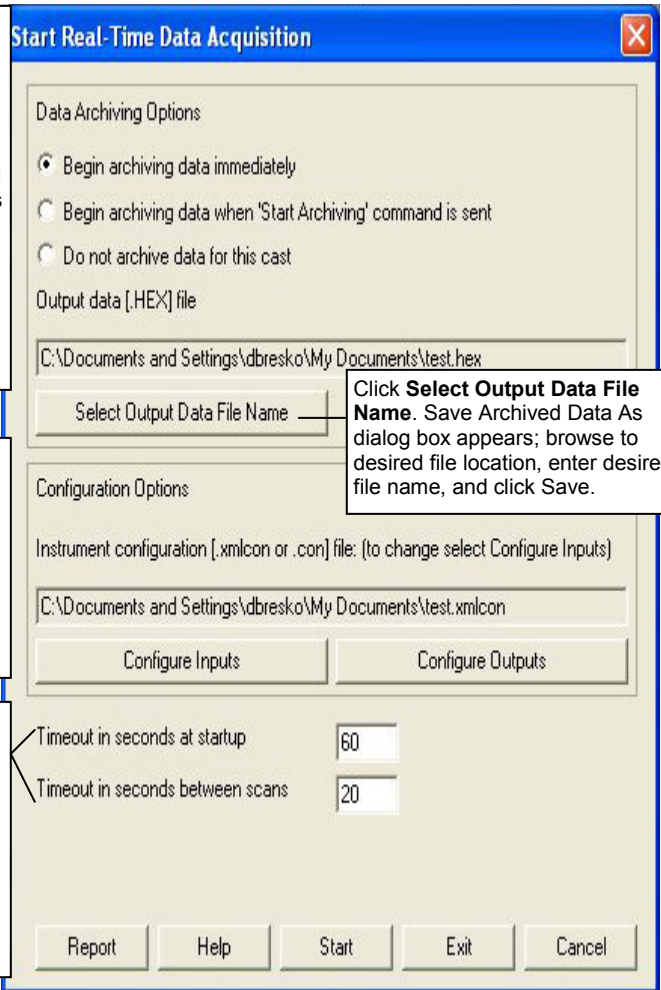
Start Real-Time Data Acquisition

Data Archiving Options

Begin archiving data immediately

Begin archiving data when 'Start Archiving' command is sent

Do not archive data for this cast

Output data [.HEX] file

C:\Documents and Settings\dbresko\My Documents\test.hex

Select Output Data File Name

Click **Select Output Data File Name**. Save Archived Data As dialog box appears; browse to desired file location, enter desire file name, and click Save.

Configuration Options

Instrument configuration [.xmlcon or .con] file: (to change select Configure Inputs)

C:\Documents and Settings\dbresko\My Documents\test.xmlcon

Configure Inputs

Configure Outputs

Timeout in seconds at startup 60

Timeout in seconds between scans 20

Report Help Start Exit Cancel